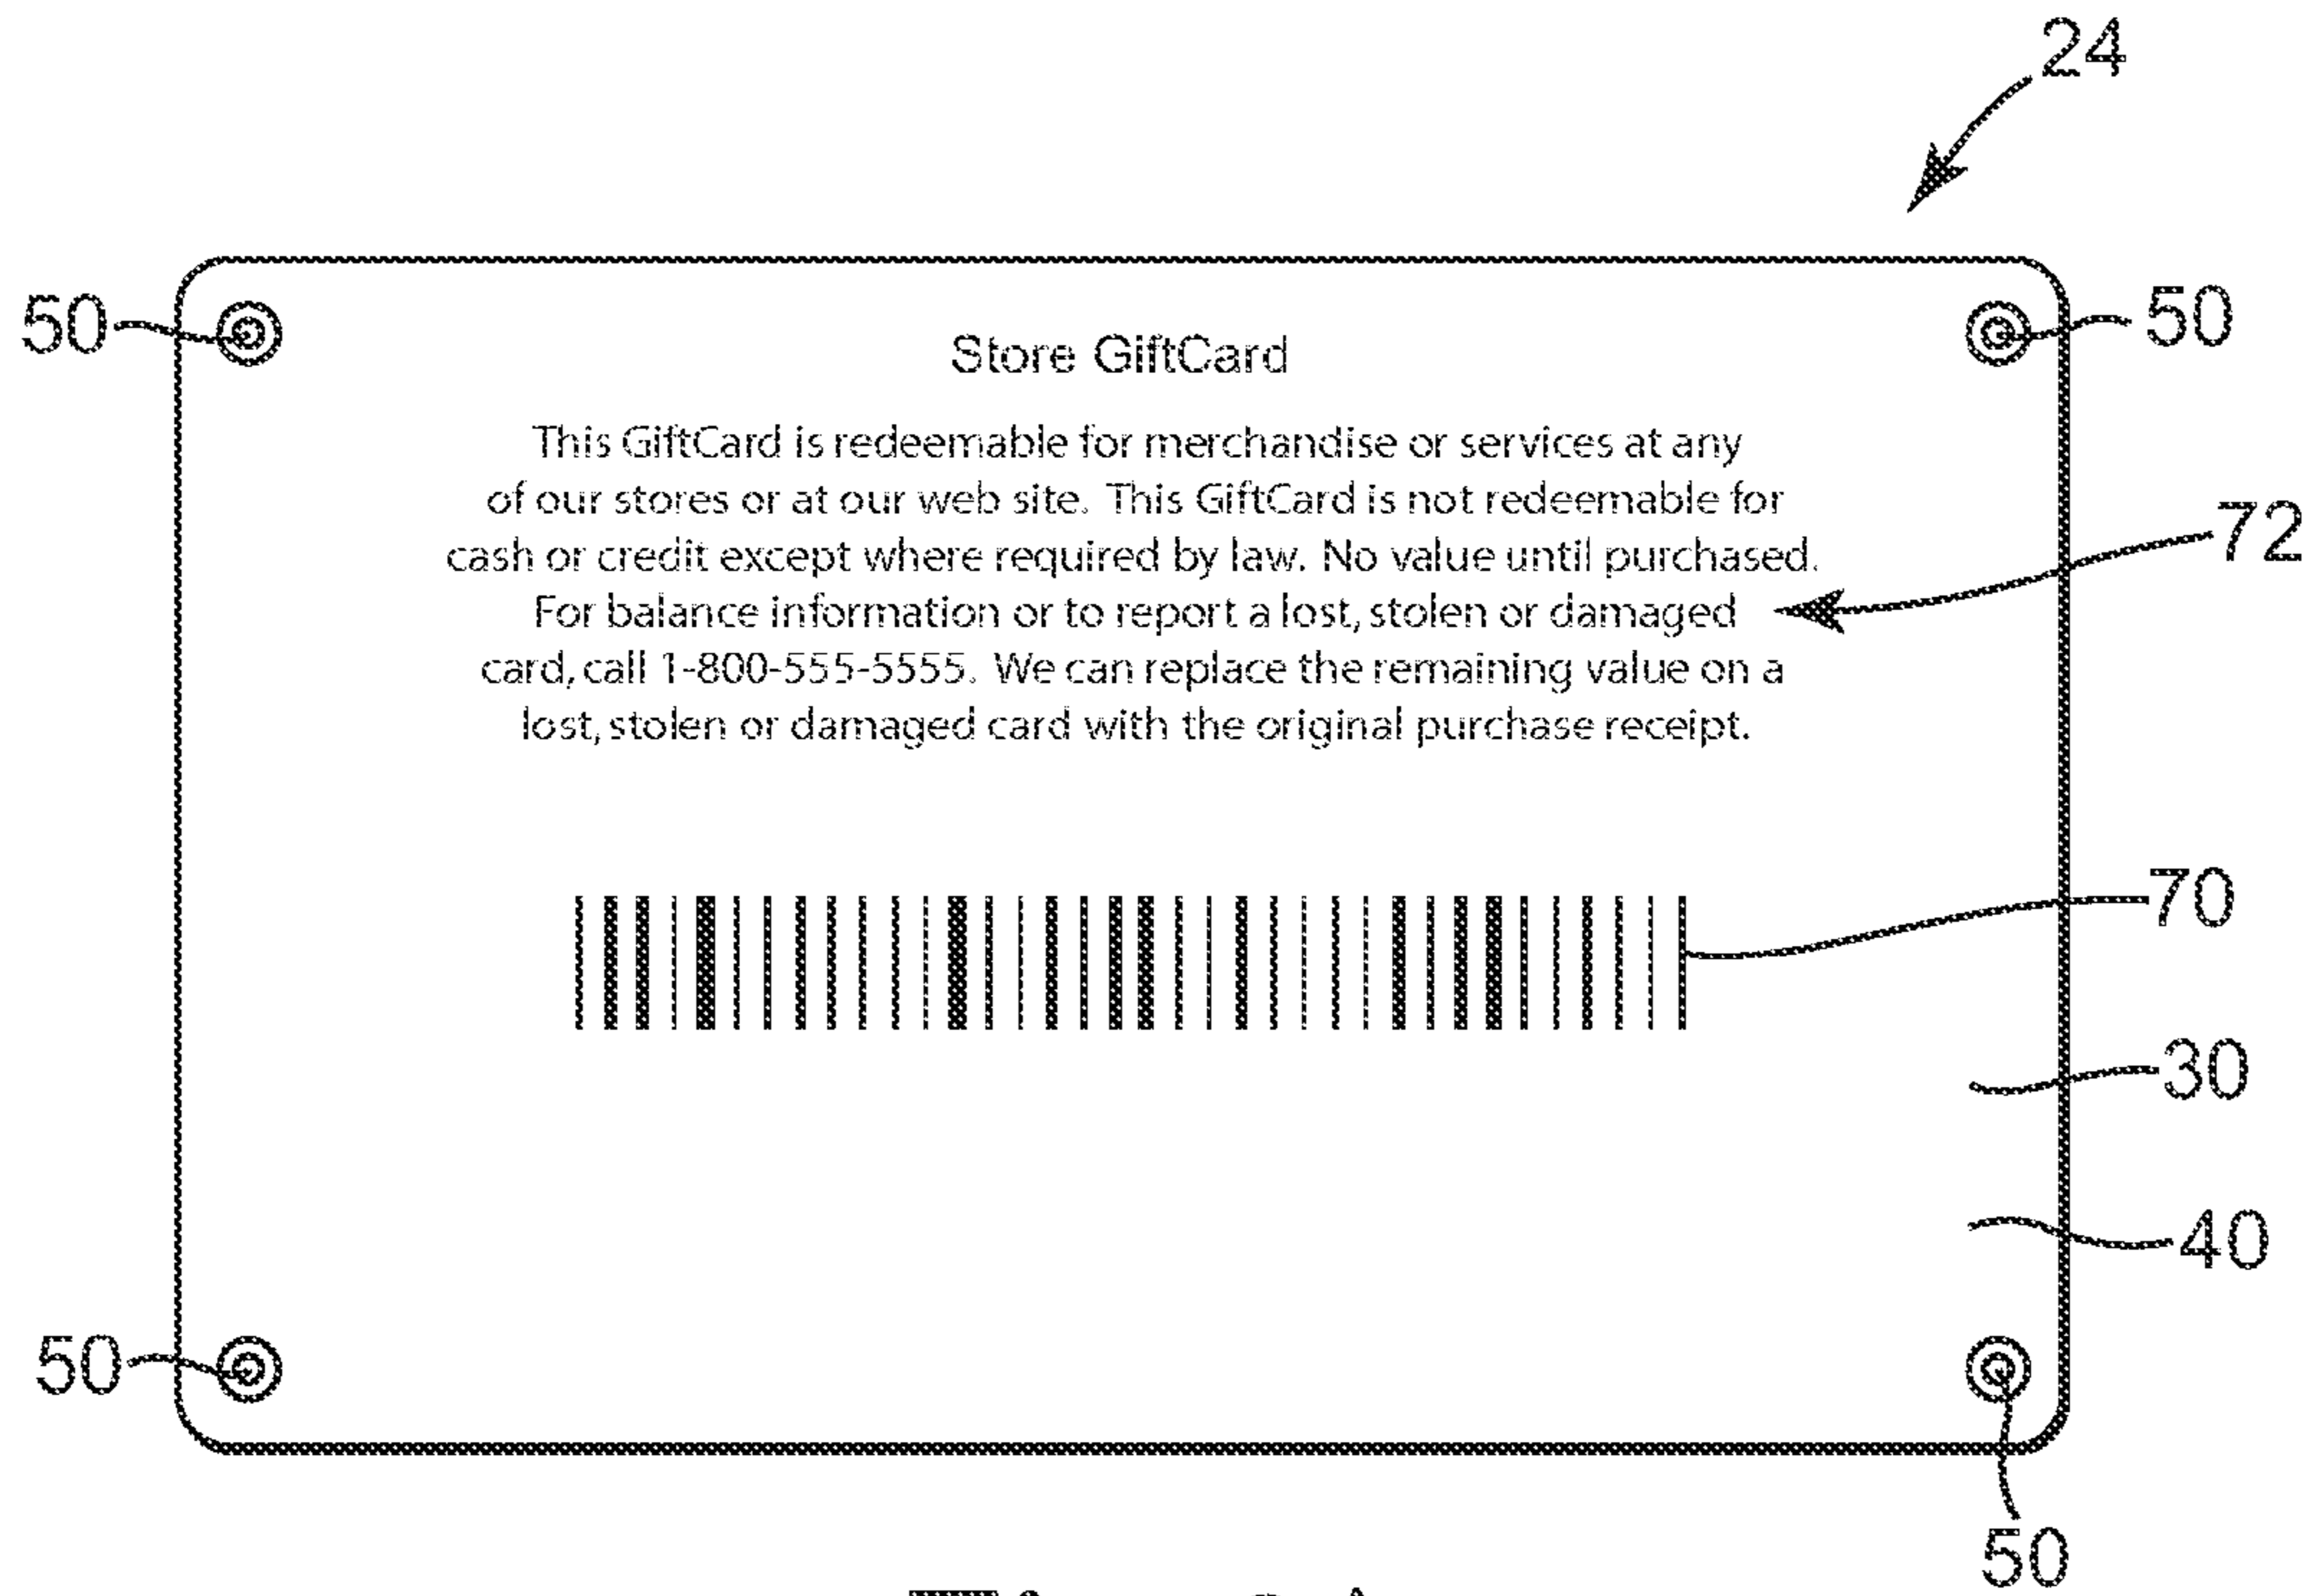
24

50

50

Store GiftCard

This GiftCard is redeemable for merchandise or services at any of our stores or at our web site. This GiftCard is not redeemable for cash or credit except where required by law. No value until purchased. For balance information or to report a lost, stolen or damaged card, call 1-800-555-5555. We can replace the remaining value on a lost, stolen or damaged card with the original purchase receipt.

72

70

30

40

50

50

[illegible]